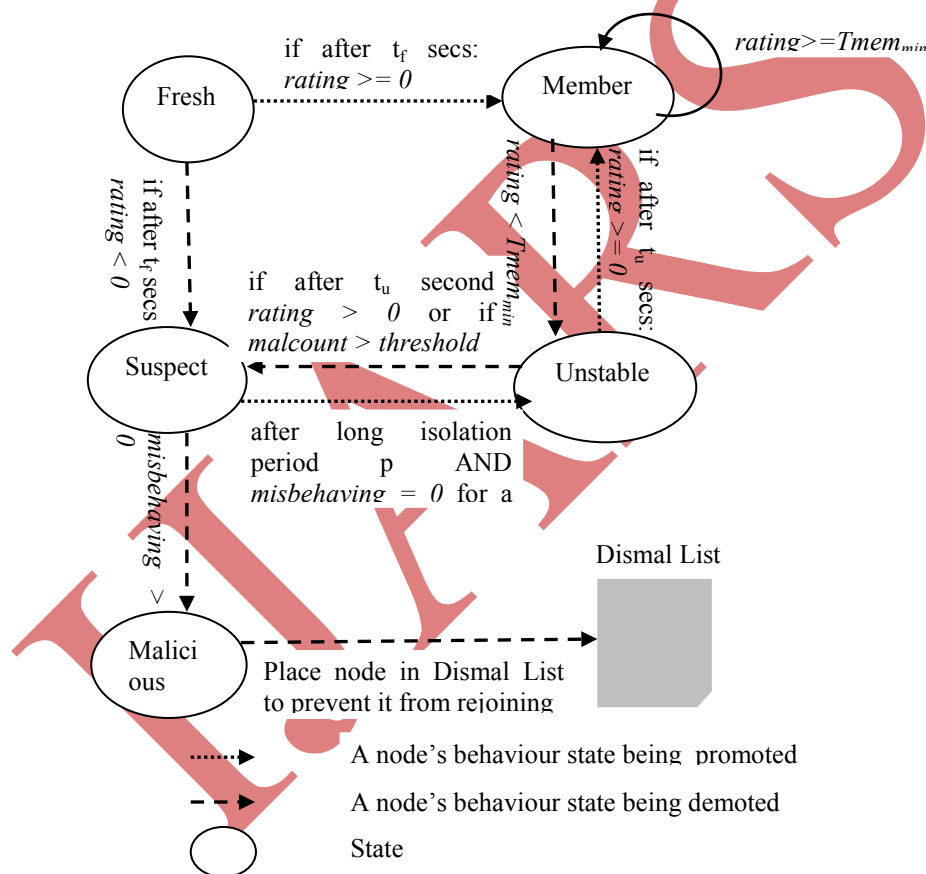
Fresh

if after $t_f$ secs: *rating >= 0*

Member

*rating>=Tmem_min*

if after $t_f$ secs *rating > 0*

*rating < Tmem_min*

if after $t_u$ secs: *rating >= 0*

if after $t_u$ second *rating > 0* or if *malcount > threshold*

Suspect

Unstable

after long isolation period p AND *misbehaving = 0* for a

*misbehaving > 0*

Dismal List

Malici ous

Place node in Dismal List to prevent it from rejoining

A node's behaviour state being promoted

A node's behaviour state being demoted

State